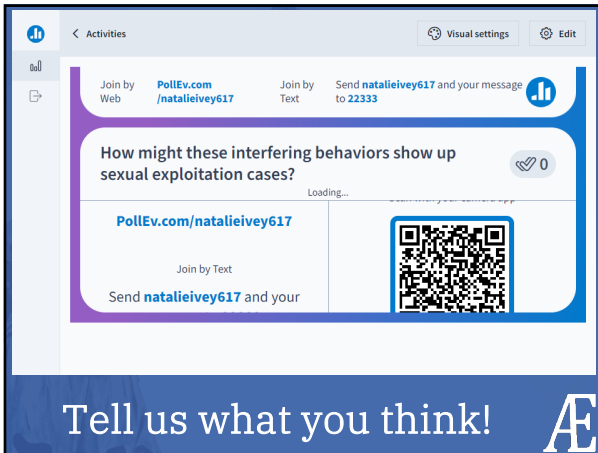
< Activities

Visual settings

Edit

Join by Web PollEv.com /natalieivey617

Join by Text Send natalieivey617 and your message to 22333

How might these interfering behaviors show up sexual exploitation cases?

0

Loading...

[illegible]

PollEv.com/natalieivey617

Join by Text

Send natalieivey617 and your

Tell us what you think!

Æ